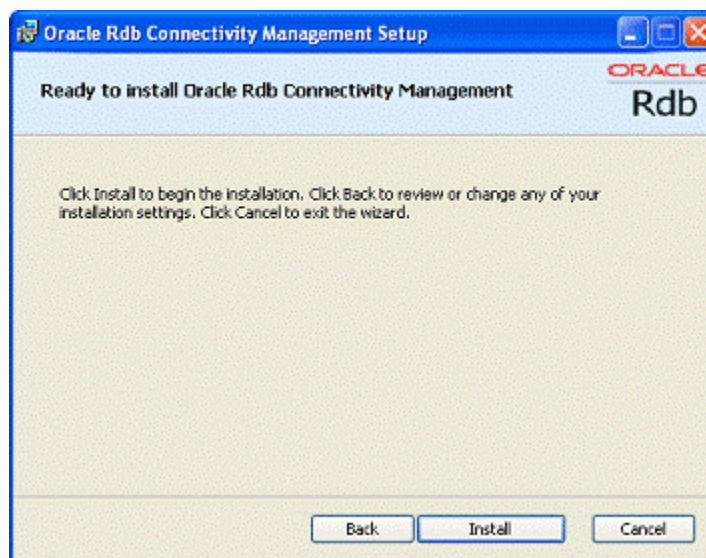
Oracle Rdb Connectivity Management Setup

Ready to install Oracle Rdb Connectivity Management

ORACLE
Rdb

Click Install to begin the installation. Click Back to review or change any of your installation settings. Click Cancel to exit the wizard.

Back
Install
Cancel